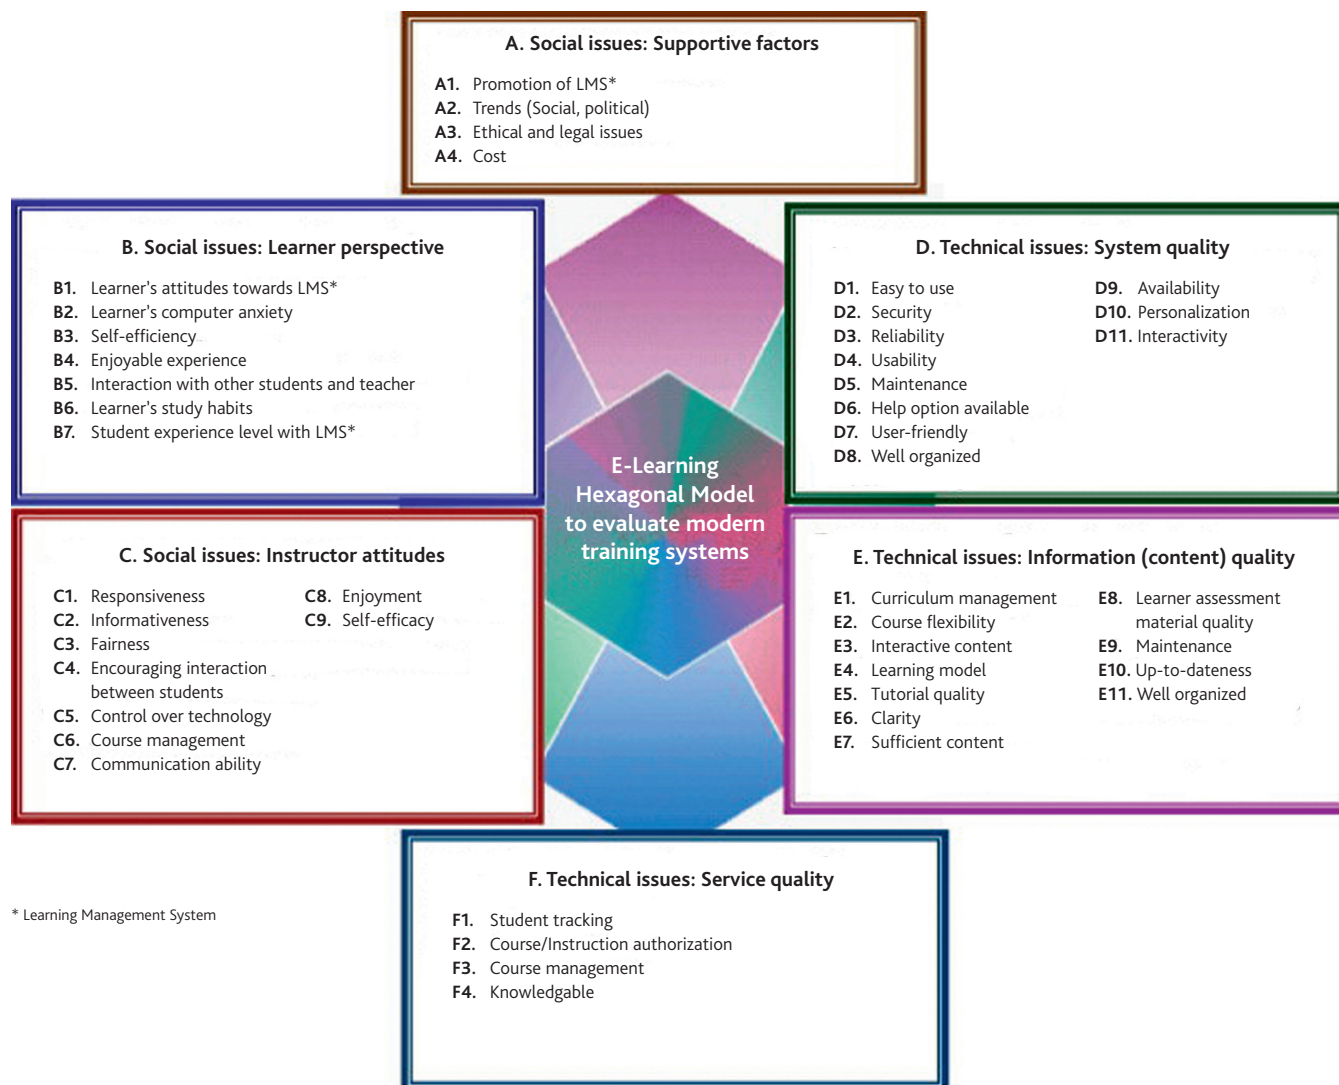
A. Social issues: Supportive factors

A1. Promotion of LMS*
A2. Trends (Social, political)
A3. Ethical and legal issues
A4. Cost

B. Social issues: Learner perspective

B1. Learner's attitudes towards LMS*
B2. Learner's computer anxiety
B3. Self-efficiency
B4. Enjoyable experience
B5. Interaction with other students and teacher
B6. Learner's study habits
B7. Student experience level with LMS*

D. Technical issues: System quality

D1. Easy to use
D2. Security
D3. Reliability
D4. Usability
D5. Maintenance
D6. Help option available
D7. User-friendly
D8. Well organized
D9. Availability
D10. Personalization
D11. Interactivity

E-Learning Hexagonal Model to evaluate modern training systems

C. Social issues: Instructor attitudes

C1. Responsiveness
C2. Informativeness
C3. Fairness
C4. Encouraging interaction between students
C5. Control over technology
C6. Course management
C7. Communication ability
C8. Enjoyment
C9. Self-efficacy

E. Technical issues: Information (content) quality

E1. Curriculum management
E2. Course flexibility
E3. Interactive content
E4. Learning model
E5. Tutorial quality
E6. Clarity
E7. Sufficient content
E8. Learner assessment material quality
E9. Maintenance
E10. Up-to-dateness
E11. Well organized

* Learning Management System

F. Technical issues: Service quality

F1. Student tracking
F2. Course/Instruction authorization
F3. Course management
F4. Knowledgable